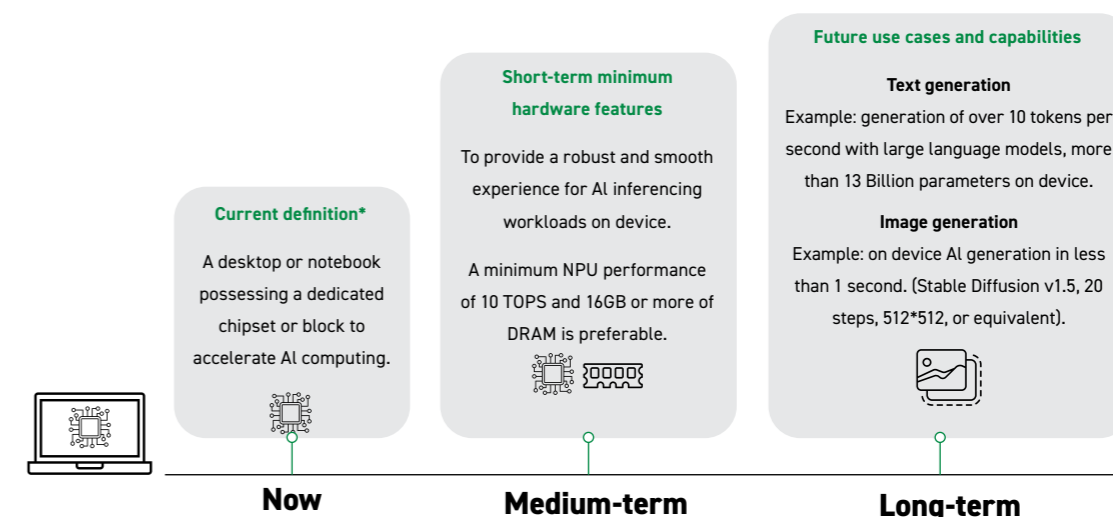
Current definition*

A desktop or notebook possessing a dedicated chipset or block to accelerate AI computing.

Short-term minimum hardware features

To provide a robust and smooth experience for AI inferencing workloads on device.

A minimum NPU performance of 10 TOPS and 16GB or more of DRAM is preferable.

Future use cases and capabilities

Text generation

Example: generation of over 10 tokens per second with large language models, more than 13 Billion parameters on device.

Image generation

Example: on device AI generation in less than 1 second. (Stable Diffusion v1.5, 20 steps, 512*512, or equivalent).

Now

Medium-term

Long-term